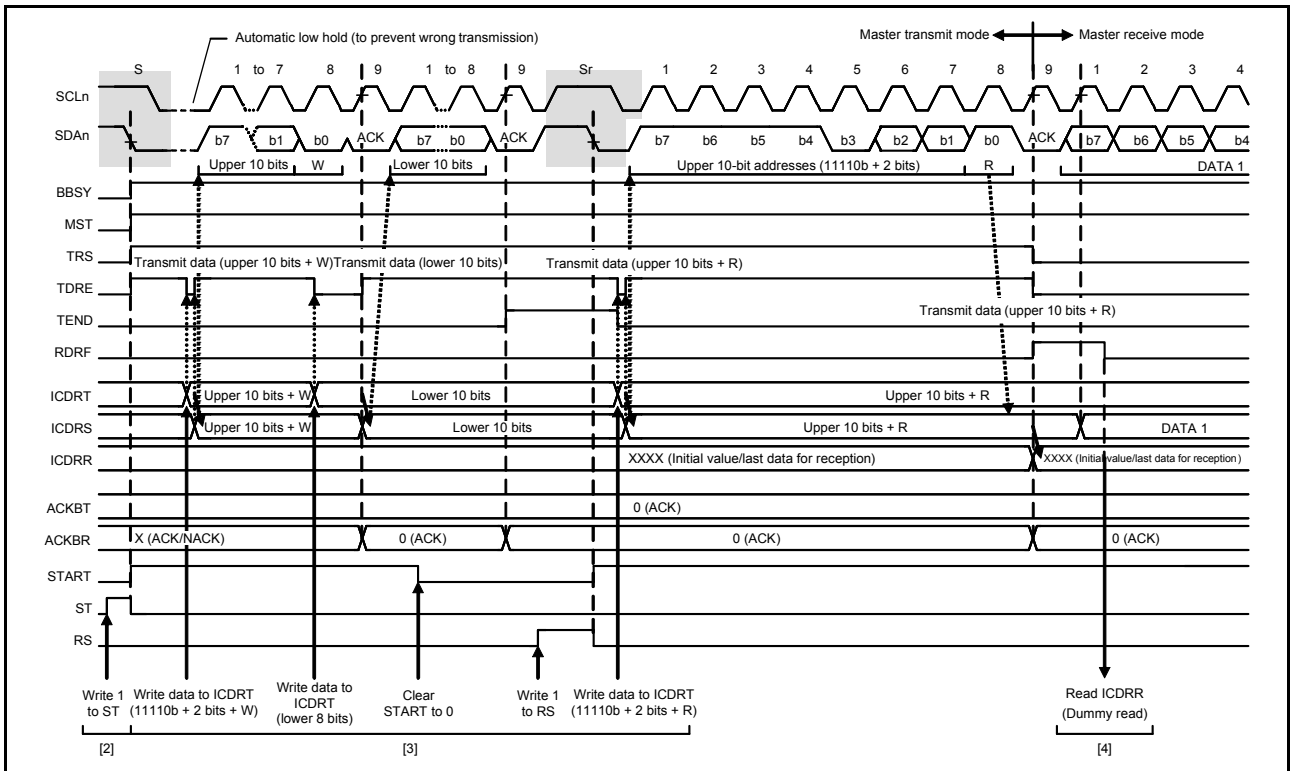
Automatic low hold (to prevent wrong transmission)

Master transmit mode

Master receive mode

S 1 to 7 8 9 1 to 8 9 Sr 1 2 3 4 5 6 7 8 9 1 2 3 4

SCLn

SDAn

b7 b1 b0 ACK b7 b0 ACK b7 b6 b5 b4 b3 b2 b1 b0 ACK b7 b6 b5 b4

Upper 10 bits W Lower 10 bits Upper 10-bit addresses (11110b + 2 bits) R DATA 1

BBSY

MST

TRS

Transmit data (upper 10 bits + W) Transmit data (lower 10 bits) Transmit data (upper 10 bits + R)

TDRE

TEND

Transmit data (upper 10 bits + R)

RDRF

ICDRT

Upper 10 bits + W Lower 10 bits Upper 10 bits + R

ICDRS

Upper 10 bits + W Lower 10 bits Upper 10 bits + R DATA 1

ICDRR

XXXX (Initial value/last data for reception) XXXX (Initial value/last data for reception)

ACKBT

0 (ACK)

ACKBR

X (ACK/NACK) 0 (ACK) 0 (ACK) 0 (ACK)

START

ST

RS

Write 1 to ST

Write data to ICDRT (11110b + 2 bits + W)

Write data to ICDRT (lower 8 bits)

Clear START to 0

Write 1 to RS

Write data to ICDRT (11110b + 2 bits + R)

Read ICDRR (Dummy read)

[2] [3] [4]